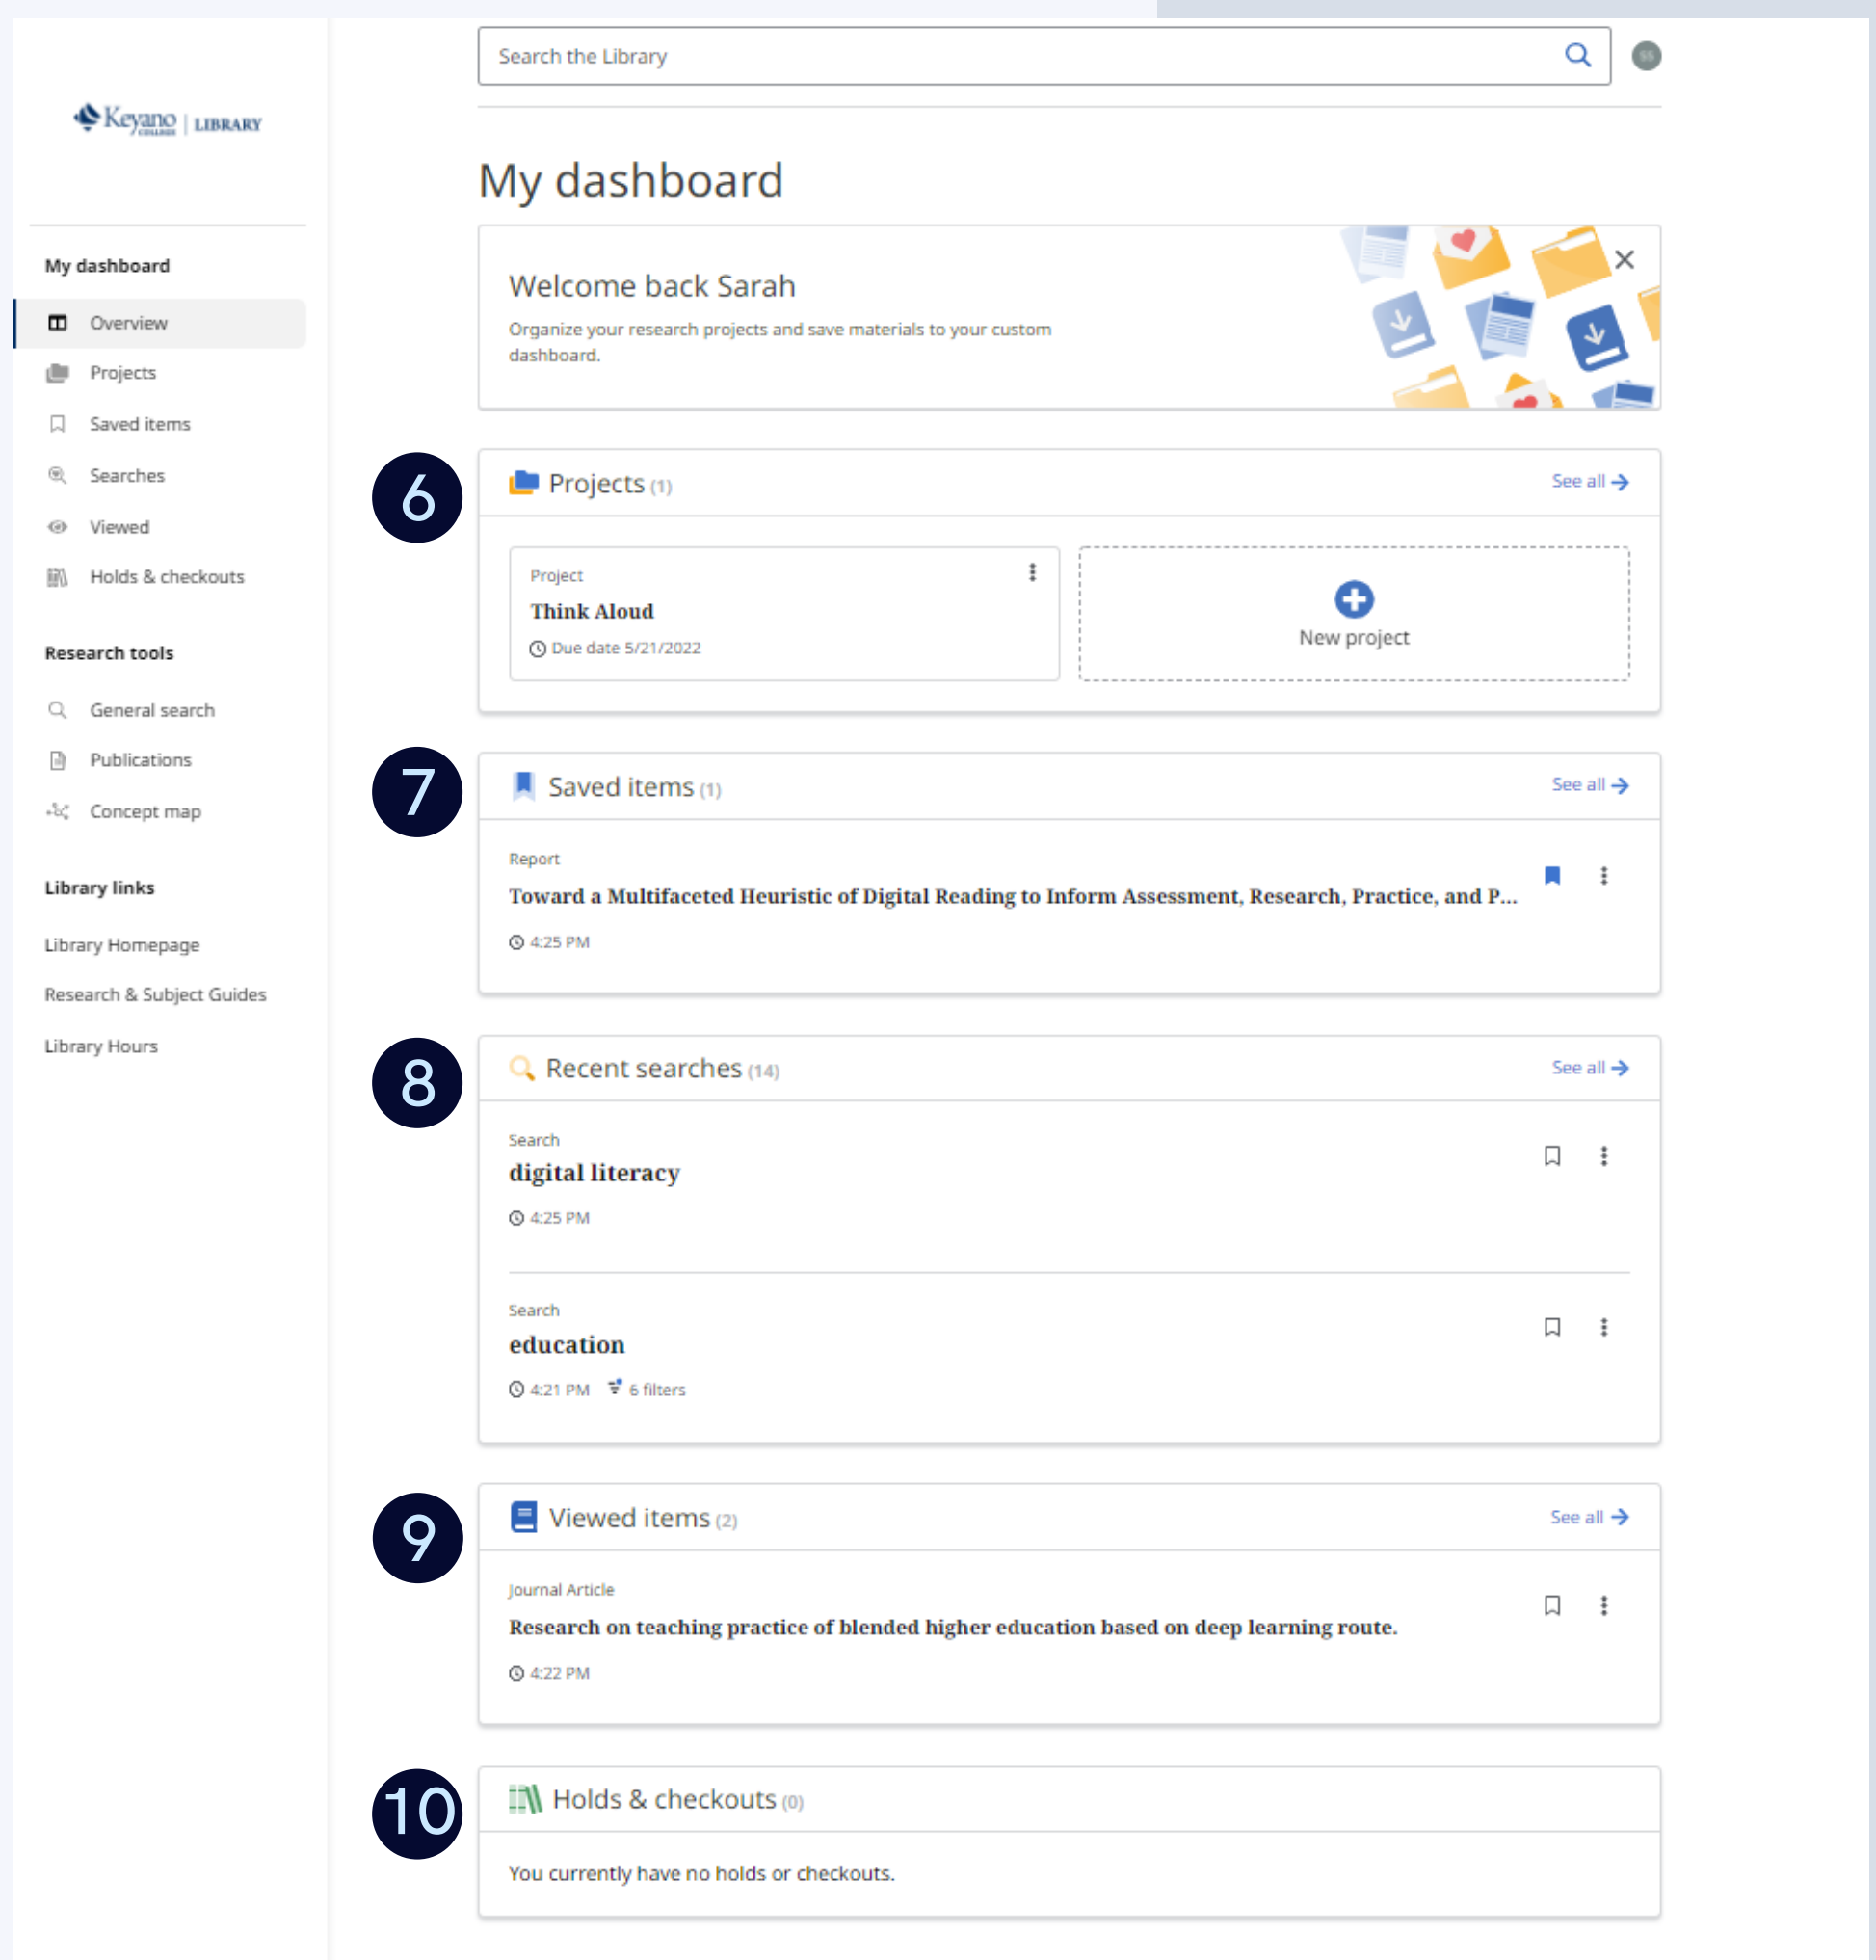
Keyano College | LIBRARY

My dashboard
Overview
Projects
Saved items
Searches
Viewed
Holds & checkouts

Research tools
General search
Publications
Concept map

Library links
Library Homepage
Research & Subject Guides
Library Hours

Search the Library

My dashboard

Welcome back Sarah
Organize your research projects and save materials to your custom dashboard.

6
Projects (1) See all
Project
Think Aloud
Due date 5/21/2022
New project

7
Saved items (1) See all
Report
Toward a Multifaceted Heuristic of Digital Reading to Inform Assessment, Research, Practice, and P...
4:25 PM

8
Recent searches (14) See all
Search
digital literacy
4:25 PM

Search
education
4:21 PM 6 filters

9
Viewed items (2) See all
Journal Article
Research on teaching practice of blended higher education based on deep learning route.
4:22 PM

10
Holds & checkouts (0)
You currently have no holds or checkouts.